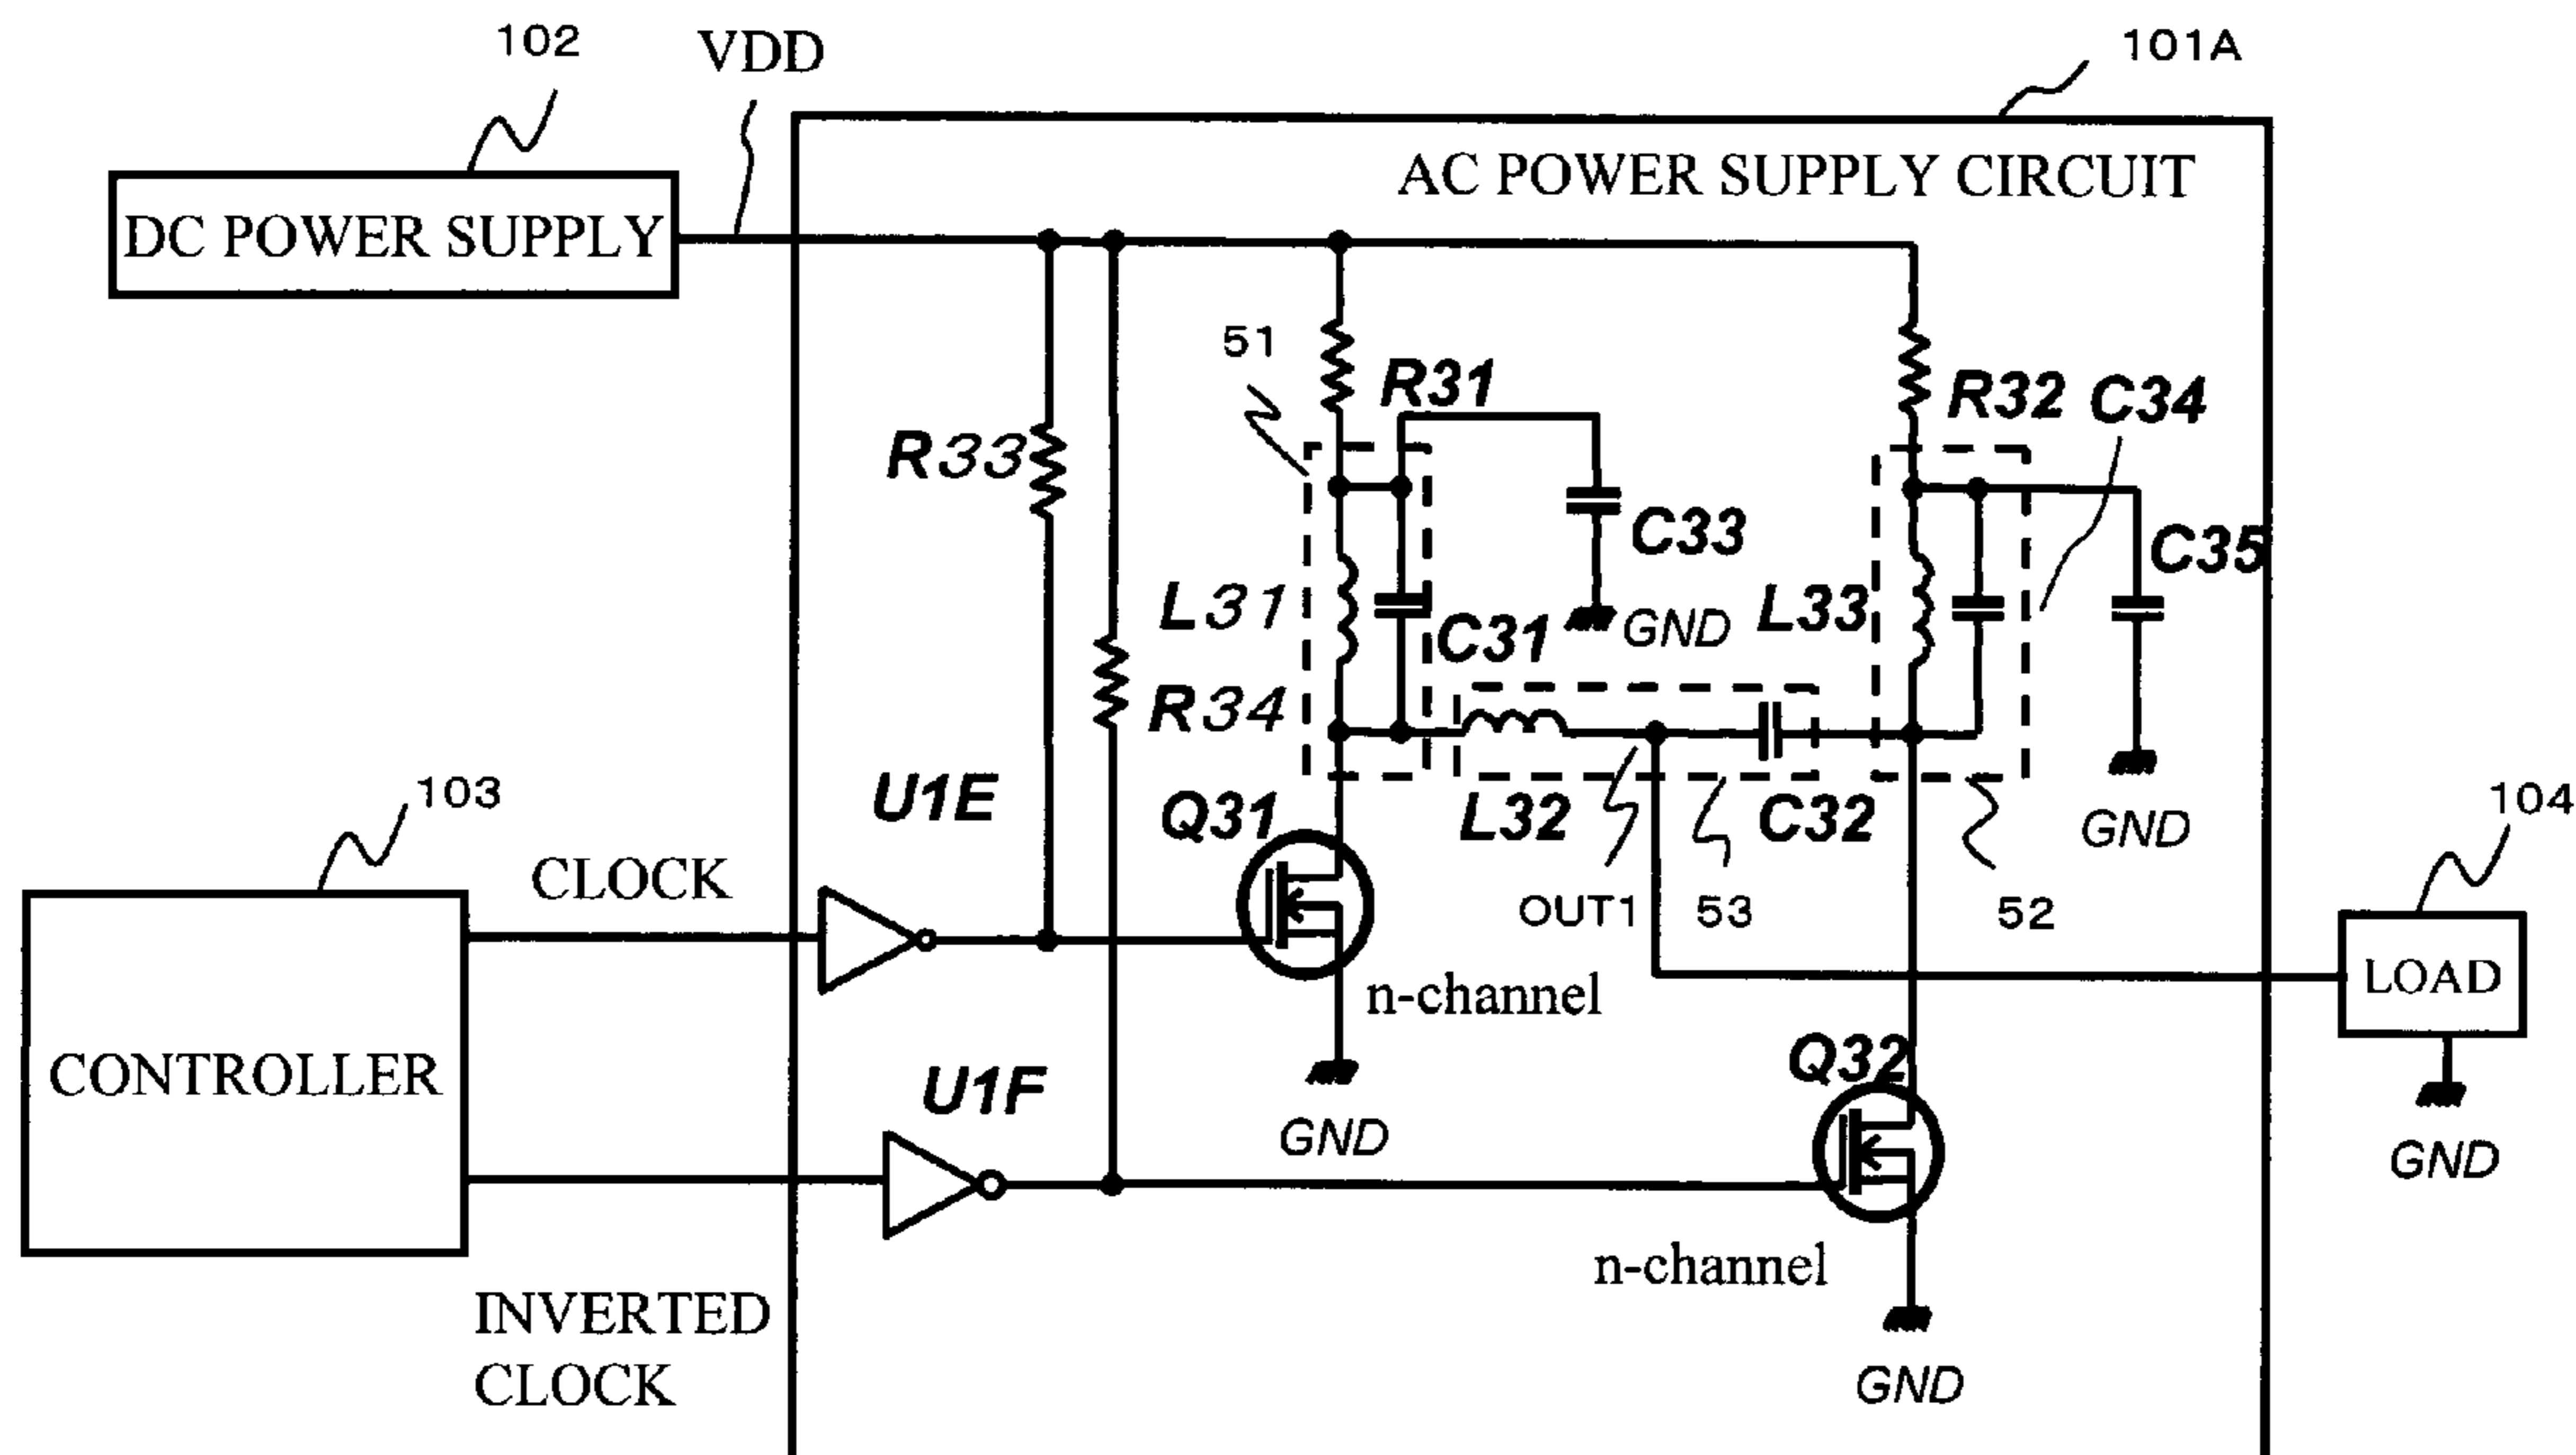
102
VDD
101A
AC POWER SUPPLY CIRCUIT
DC POWER SUPPLY
51
R31
R32
C34
R33
C33
C35
L31
C31
GND
L33
R34
103
U1E
Q31
L32
C32
GND
104
CLOCK
OUT1
53
52
LOAD
n-channel
CONTROLLER
U1F
Q32
GND
GND
n-channel
INVERTED CLOCK
GND